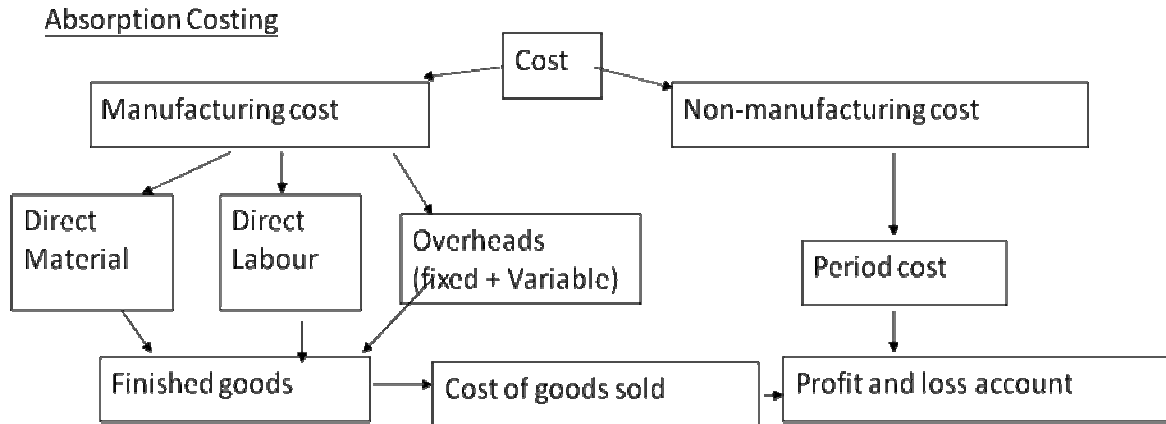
Absorption Costing

Cost

Manufacturing cost

Non-manufacturing cost

Direct Material

Direct Labour

Overheads (fixed + Variable)

Period cost

Finished goods

Cost of goods sold

Profit and loss account